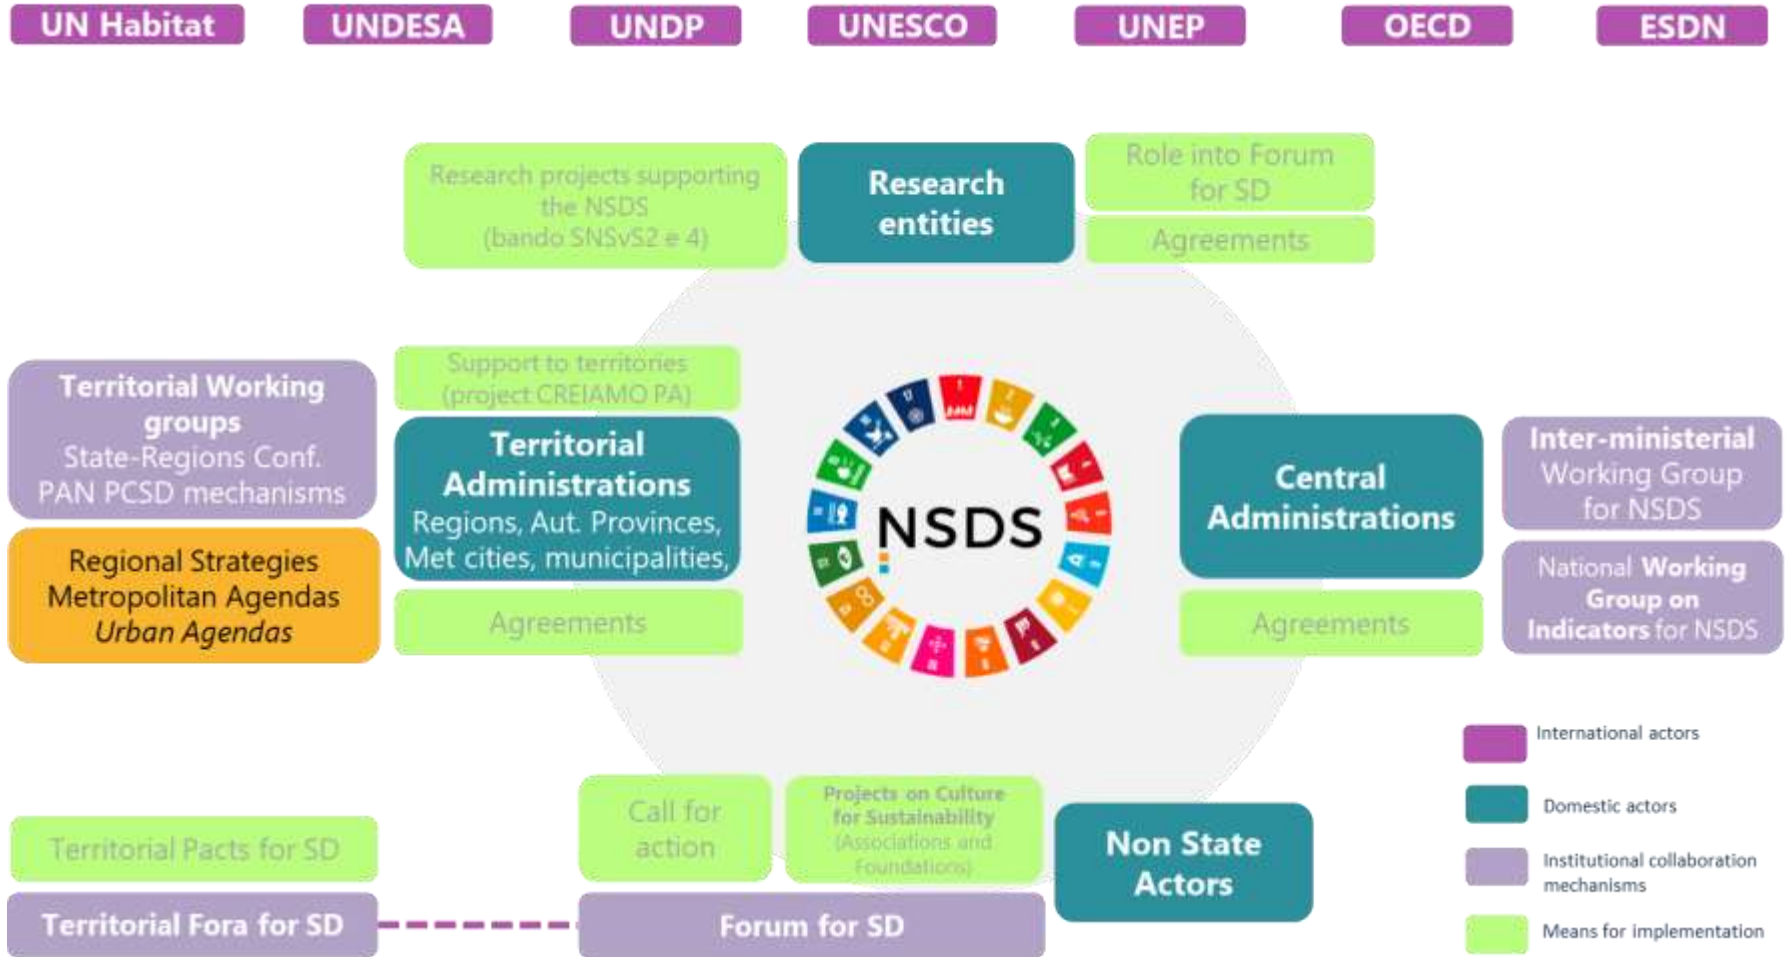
UN Habitat UNDESA UNDP UNESCO UNEP OECD ESDN

Research projects supporting the NSDS (bando SNSvS2 e 4)

Research entities

Role into Forum for SD

Agreements

Territorial Working groups
State-Regions Conf.
PAN PCSD mechanisms

Regional Strategies
Metropolitan Agendas
*Urban Agendas*

Support to territories (project CREIAMO PA)

Territorial Administrations
Regions, Aut. Provinces, Met cities, municipalities,

Agreements

NSDS

Central Administrations

Agreements

Inter-ministerial Working Group for NSDS

National Working Group on Indicators for NSDS

International actors

Domestic actors

Institutional collaboration mechanisms

Means for implementation

Territorial Pacts for SD

Territorial Fora for SD

Call for action

Projects on Culture for Sustainability (Associations and Foundations)

Forum for SD

Non State Actors